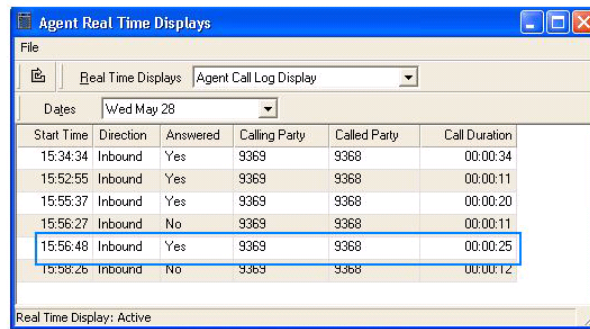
Agent Real Time Displays

File

Real Time Displays | Agent Call Log Display

Dates | Wed May 28

| Start Time | Direction | Answered | Calling Party | Called Party | Call Duration |
|---|---|---|---|---|---|
| 15:34:34 | Inbound | Yes | 9369 | 9368 | 00:00:34 |
| 15:52:55 | Inbound | Yes | 9369 | 9368 | 00:00:11 |
| 15:55:37 | Inbound | Yes | 9369 | 9368 | 00:00:20 |
| 15:56:27 | Inbound | No | 9369 | 9368 | 00:00:11 |
| 15:56:48 | Inbound | Yes | 9369 | 9368 | 00:00:25 |
| 15:58:26 | Inbound | No | 9369 | 9368 | 00:00:12 |

Real Time Display: Active